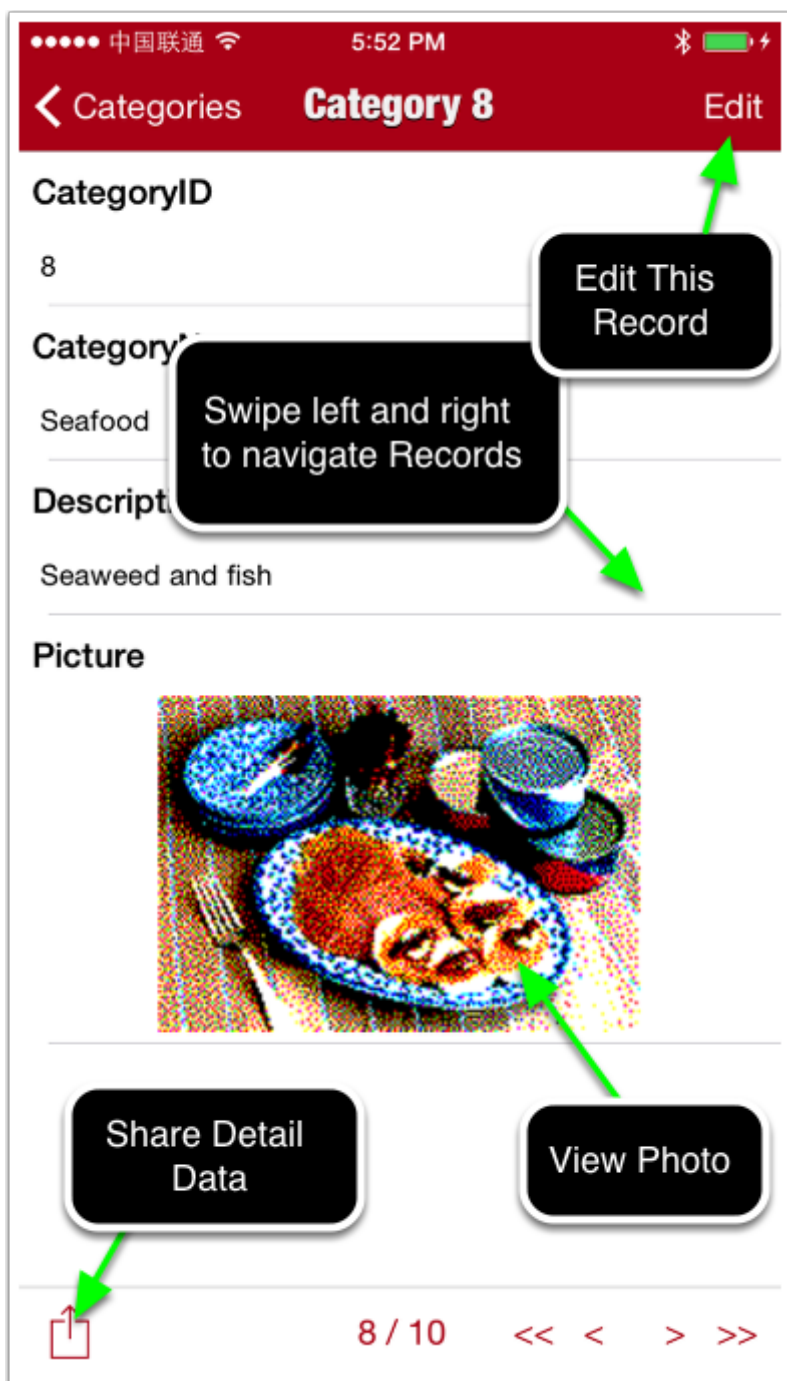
●●●●● 中国联通 5:52 PM

Categories Category 8 Edit

CategoryID

8

Edit This Record

CategoryN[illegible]

Seafood

Swipe left and right to navigate Records

Descript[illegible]

Seaweed and fish

Picture

Share Detail Data

View Photo

8 / 10 << < > >>